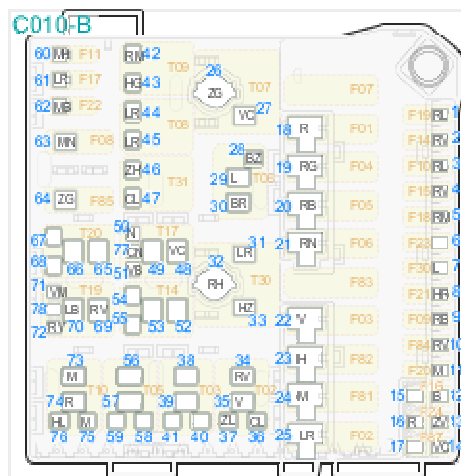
C010-B

60 MH F11
61 LR F17
62 MB F22
63 MN F08
64 ZG F85
RN 42
HG 43
LR 44
LR 45
ZH 46
CL 47
T09
T08
T31
26 ZG
T07
VC 27
F07
18 R
19 RG
20 RB
21 RN
F01
F04
F05
F06
F83
28 BZ
29 L T06
30 BR
F19 RL 1
F14 RL
F13 RL
F15 RV
F18 RN 5
F22 6
F30 L
F21 HB
F09 RB
F84 RV
F20 M
15 B
16 R
17
67
68
66 65 51
71 WM
78 LB RV
72 RY 70 69
T20
50 N
77 GN
VB 49 48
T17 VC
T19
54
55
T14
53 52
31 LR
32 RH
T30
HZ 33
22 Y
23 H
24 M
25 LR
F03
F82
F81
F02
73 M
56
38
34 RV
74 R
T10
57
T05
T03
39
35 V
T02
HL M
76 75 59 58 41 40 37 36
ZL CL